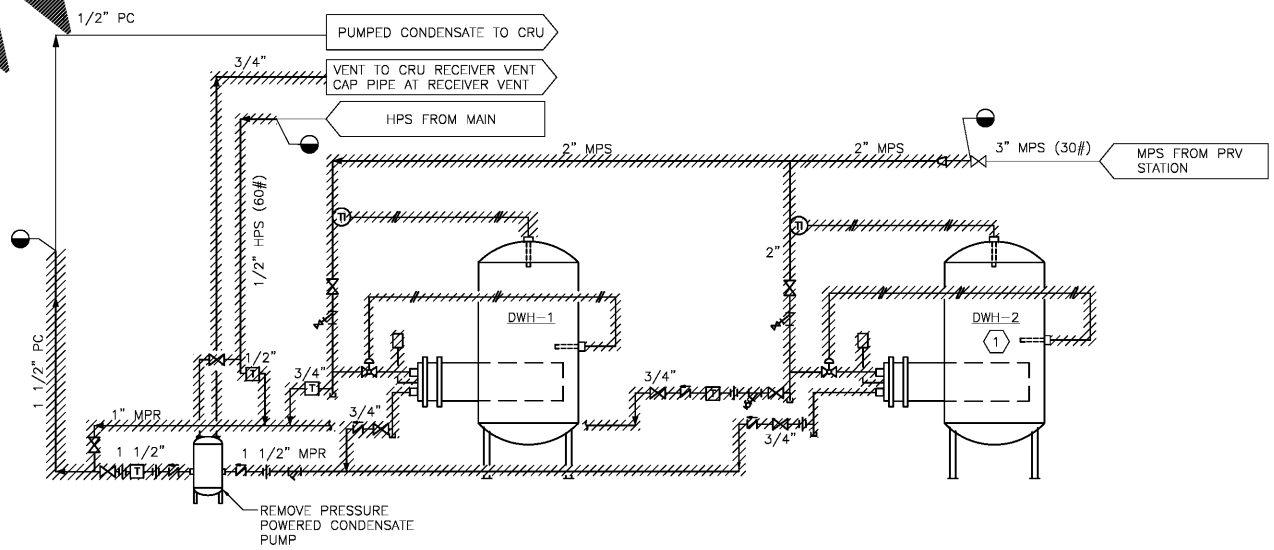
1/2" PC

PUMPED CONDENSATE TO CRU

3/4"

VENT TO CRU RECEIVER VENT
CAP PIPE AT RECEIVER VENT

HPS FROM MAIN

2" MPS

2" MPS

3" MPS (30#)

MPS FROM PRV
STATION

1/2" HPS (60#)

2"

DWH-1

DWH-2

1

1 1/2" PC

1/2"

3/4"

3/4"

3/4"

3/4"

1" MPR

1 1/2"

1 1/2" MPR

REMOVE PRESSURE
POWERED CONDENSATE
PUMP